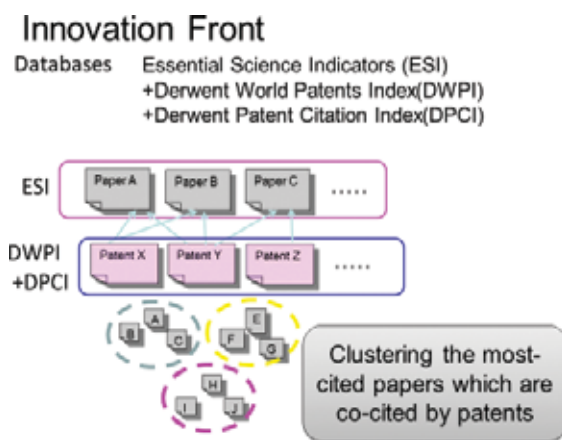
Innovation Front

Databases Essential Science Indicators (ESI) +Derwent World Patents Index(DWPI) +Derwent Patent Citation Index(DPCI)

ESI

Paper A

Paper B

Paper C

.....

DWPI +DPCI

Patent X

Patent Y

Patent Z

.....

A

B

C

E

F

G

H

I

J

Clustering the most-cited papers which are co-cited by patents